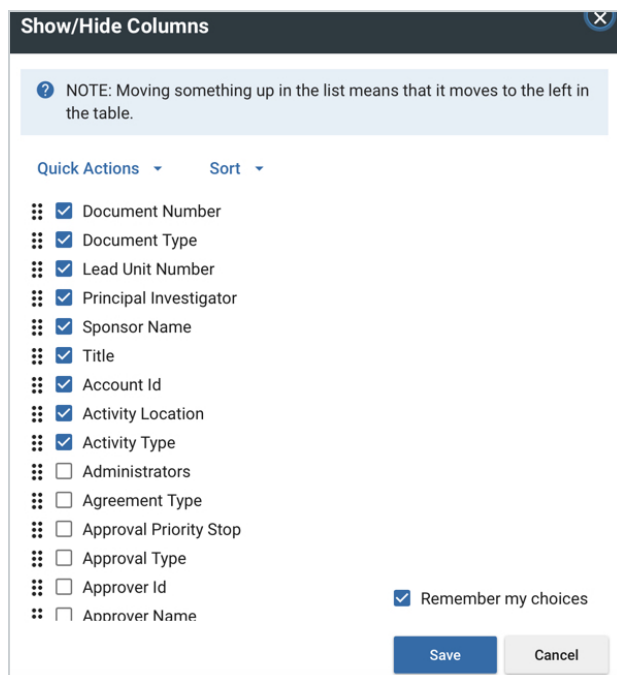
Show/Hide Columns

NOTE: Moving something up in the list means that it moves to the left in the table.

Quick Actions Sort

Document Number
Document Type
Lead Unit Number
Principal Investigator
Sponsor Name
Title
Account Id
Activity Location
Activity Type
Administrators
Agreement Type
Approval Priority Stop
Approval Type
Approver Id
Approver Name

Remember my choices

Save Cancel